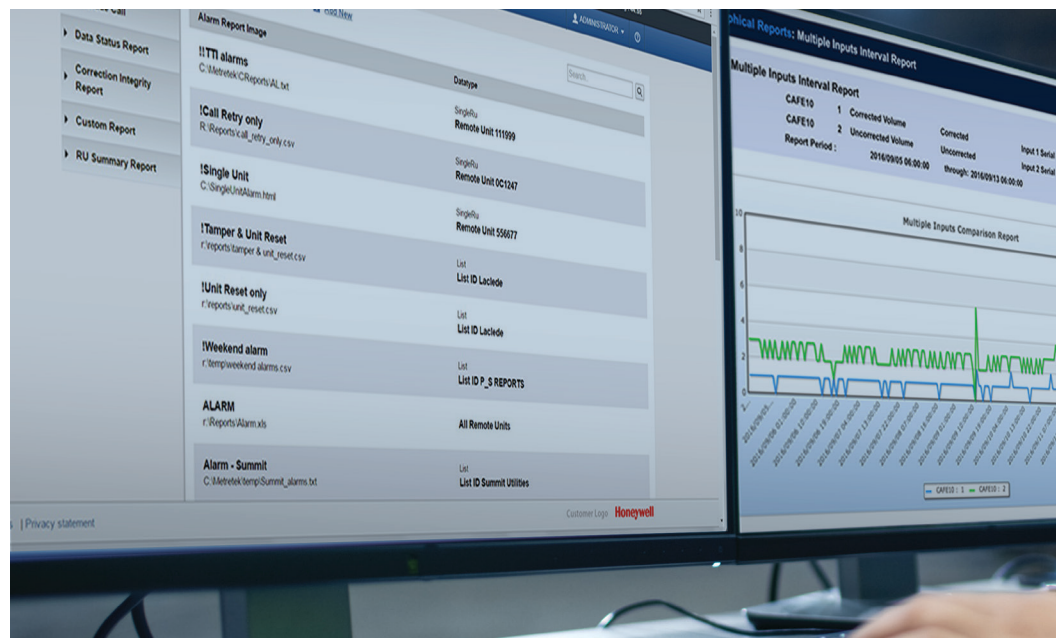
Data Status Report

Correction Integrity Report

Custom Report

RU Summary Report

Alarm Report Image

Add New

ADMINISTRATOR

Search

Datatype

!!TTI alarms
C:\Metretek\CReports\AL.txt

!Call Retry only
R:\Reports\call_retry_only.csv

SingleRu
Remote Unit 111999

!Single Unit
C:\SingleUnitAlarm.html

SingleRu
Remote Unit 0C1247

!Tamper & Unit Reset
r:\reports\tamper & unit_reset.csv

SingleRu
Remote Unit 556677

!Unit Reset only
r:\reports\unit_reset.csv

List
List ID Laclede

!Weekend alarm
r:\temp\weekend alarms.csv

List
List ID Laclede

ALARM
r:\Reports\Alarm.xls

List
List ID P_S REPORTS

All Remote Units

Alarm - Summit
C:\Metretek\temp\Summit_alarms.txt

List
List ID Summit Utilities

| Privacy statement

Customer Logo Honeywell

phical Reports: Multiple Inputs Interval Report

Multiple Inputs Interval Report

CAFE10 1 Corrected Volume Corrected Input 1 Serial
CAFE10 2 Uncorrected Volume Uncorrected Input 2 Serial
Report Period : 2016/09/05 06:00:00 through: 2016/09/13 06:00:00

Multiple Inputs Comparison Report

10
8
6
4
2
0

CAFE10 : 1 CAFE10 : 2